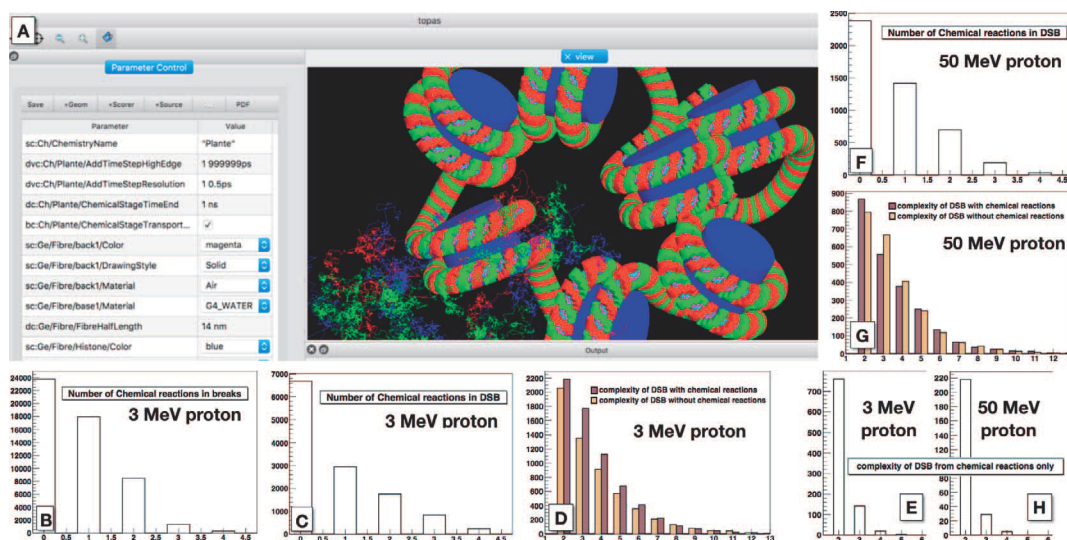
A

topas

Parameter Control

× view

Save +Geom +Scorer +Source ... PDF

| Parameter | Value |
|---|---|
| sc:Ch/ChemistryName | "Plante" |
| dvc:Ch/Plante/AddTimeStepHighEdge | 1 999999ps |
| dvc:Ch/Plante/AddTimeStepResolution | 1 0.5ps |
| dc:Ch/Plante/ChemicalStageTimeEnd | 1 ns |
| bc:Ch/Plante/ChemicalStageTransport... | ✓ |
| sc:Ge/Fibre/back1/Color | magenta |
| sc:Ge/Fibre/back1/DrawingStyle | Solid |
| sc:Ge/Fibre/back1/Material | Air |
| sc:Ge/Fibre/base1/Material | G4_WATER |
| dc:Ge/Fibre/FibreHalfLength | 14 nm |
| sc:Ge/Fibre/Histone/Color | blue |

Output

Number of Chemical reactions in DSB
50 MeV proton
F
0 0.5 1 1.5 2 2.5 3 3.5 4 4.5
0 500 1000 1500 2000 2500

complexity of DSB with chemical reactions
complexity of DSB without chemical reactions
50 MeV proton
G
0 100 200 300 400 500 600 700 800 900
2 3 4 5 6 7 8 9 10 11 12

Number of Chemical reactions in breaks
3 MeV proton
B
0 2000 4000 6000 8000 10000 12000 14000 16000 18000 20000 22000 24000
0 0.5 1 1.5 2 2.5 3 3.5 4 4.5

Number of Chemical reactions in DSB
3 MeV proton
C
0 1000 2000 3000 4000 5000 6000 7000
0 0.5 1 1.5 2 2.5 3 3.5 4 4.5

complexity of DSB with chemical reactions
complexity of DSB without chemical reactions
3 MeV proton
D
0 200 400 600 800 1000 1200 1400 1600 1800 2000 2200
1 2 3 4 5 6 7 8 9 10 11 12 13

3 MeV proton
E
0 100 200 300 400 500 600 700
2 3 4 5 6

50 MeV proton
H
0 20 40 60 80 100 120 140 160 180 200 220
2 3 4 5 6

complexity of DSB from chemical reactions only